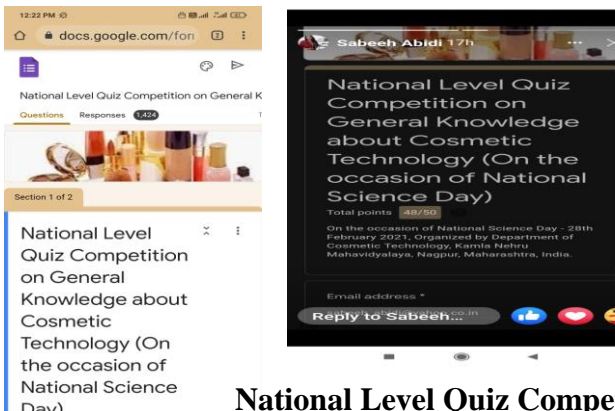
12:22 PM

docs.google.com/fon

National Level Quiz Competition on General K

Questions Responses 1,424

Section 1 of 2

National Level Quiz Competition on General Knowledge about Cosmetic Technology (On the occasion of National Science Day)

Sabeeh Abidi 17h

National Level Quiz Competition on General Knowledge about Cosmetic Technology (On the occasion of National Science Day)

Total points 48/50

On the occasion of National Science Day - 28th February 2021, Organized by Department of Cosmetic Technology, Kamla Nehru Mahavidyalaya, Nagpur, Maharashtra, India.

Email address *

Reply to Sabeeh...

National Level Quiz Compe